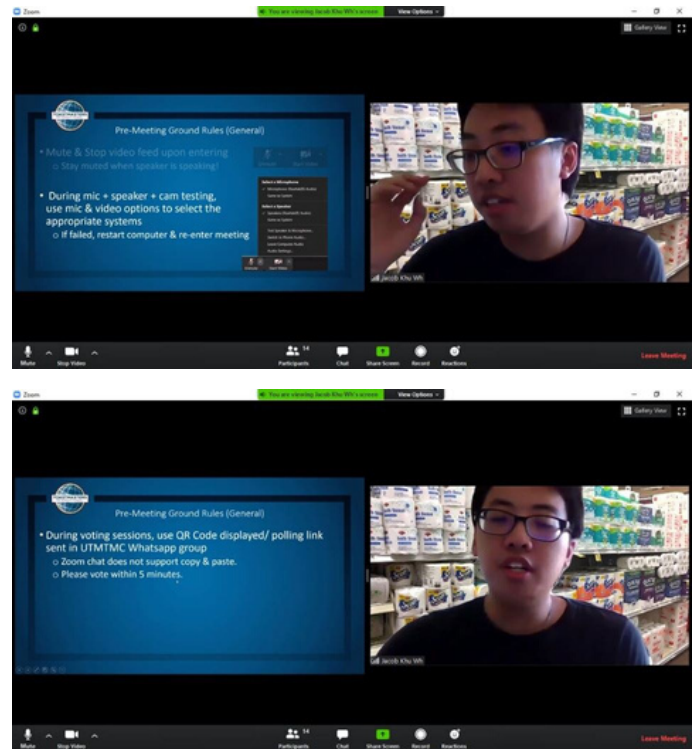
Zoom

You are viewing Jacob Khu Wh's screen

View Options

Gallery View

Pre-Meeting Ground Rules (General)

• Mute & Stop video feed upon entering
○ Stay muted when speaker is speaking!

• During mic + speaker + cam testing, use mic & video options to select the appropriate systems
○ If failed, restart computer & re-enter meeting

Select a Microphone
Select a Speaker

Jacob Khu Wh

Mute
Stop Video
Participants 14
Chat
Share Screen
Record
Reactions
Leave Meeting

Zoom

You are viewing Jacob Khu Wh's screen

View Options

Gallery View

Pre-Meeting Ground Rules (General)

• During voting sessions, use QR Code displayed/ polling link sent in UTMTMC Whatsapp group
○ Zoom chat does not support copy & paste.
○ Please vote within 5 minutes.

Jacob Khu Wh

Mute
Stop Video
Participants 14
Chat
Share Screen
Record
Reactions
Leave Meeting